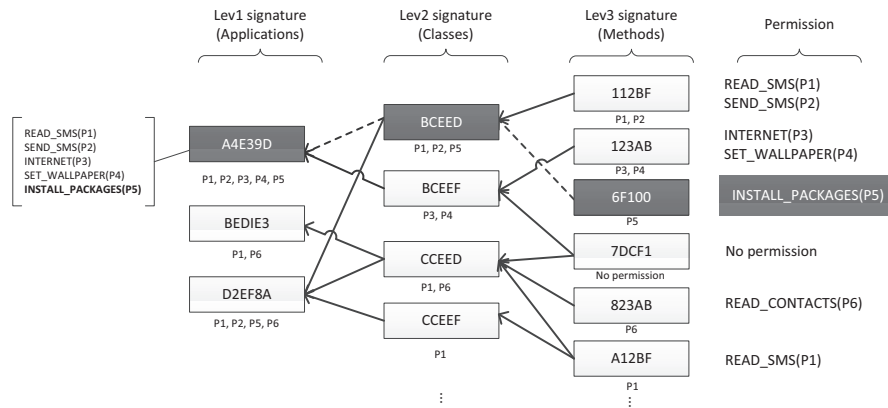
Lev1 signature (Applications)

Lev2 signature (Classes)

Lev3 signature (Methods)

Permission

READ_SMS(P1)
SEND_SMS(P2)
INTERNET(P3)
SET_WALLPAPER(P4)
INSTALL_PACKAGES(P5)

A4E39D
P1, P2, P3, P4, P5

BEDIE3
P1, P6

D2EF8A
P1, P2, P5, P6

BCEED
P1, P2, P5

BCEEF
P3, P4

CCEED
P1, P6

CCEEF
P1

⋮

112BF
P1, P2

123AB
P3, P4

6F100
P5

7DCF1
No permission

823AB
P6

A12BF
P1

⋮

READ_SMS(P1)
SEND_SMS(P2)

INTERNET(P3)
SET_WALLPAPER(P4)

INSTALL_PACKAGES(P5)

No permission

READ_CONTACTS(P6)

READ_SMS(P1)